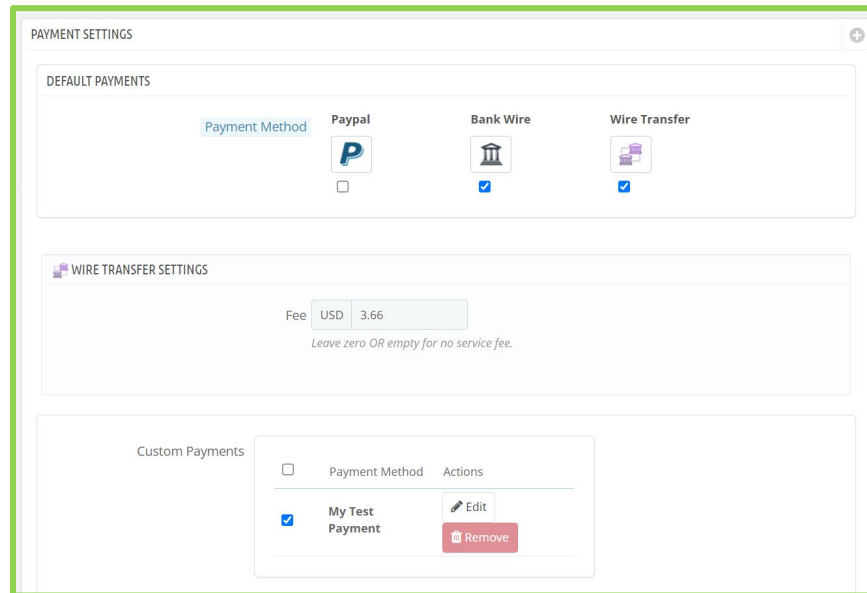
PAYMENT SETTINGS

DEFAULT PAYMENTS

Payment Method

Paypal

Bank Wire

Wire Transfer

WIRE TRANSFER SETTINGS

Fee USD 3.66

Leave zero OR empty for no service fee.

Custom Payments

| | Payment Method | Actions |
|---|---|---|
| | My Test Payment | Edit Remove |